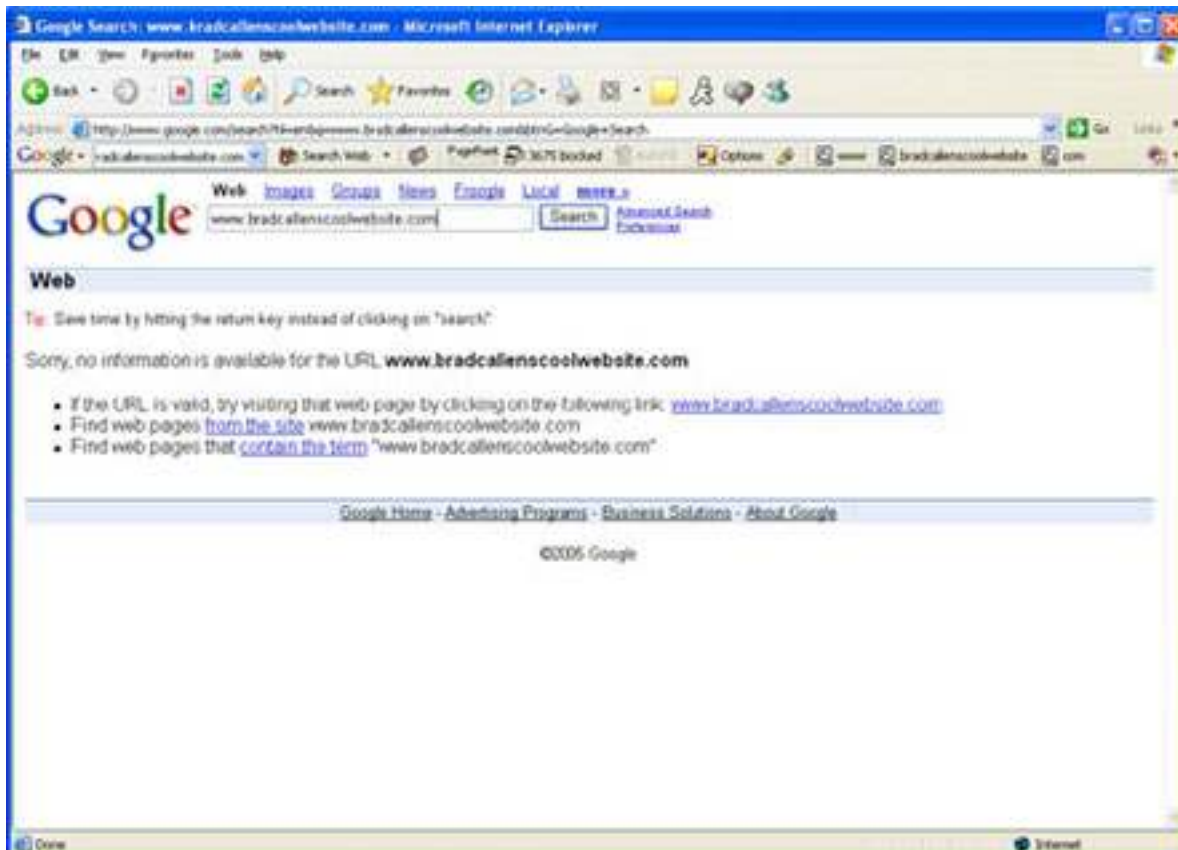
Google Search: www.bradcallenscoolwebsite.com - Microsoft Internet Explorer

File Edit View Favorites Tools Help

Back Search Favorites

Address http://www.google.com/search?hl=en&q=www.bradcallenscoolwebsite.com&btnG=Google+Search Go Links

Google - bradcallenscoolwebsite.com Search Web PageRank 3675 blocked Options www bradcallenscoolwebsite com

Google

Web Images Groups News Froogle Local more »

www.bradcallenscoolwebsite.com Search Advanced Search Preferences

Web

Tip: Save time by hitting the return key instead of clicking on "search"

Sorry, no information is available for the URL **www.bradcallenscoolwebsite.com**

- If the URL is valid, try visiting that web page by clicking on the following link: www.bradcallenscoolwebsite.com
- Find web pages from the site www.bradcallenscoolwebsite.com
- Find web pages that contain the term "www.bradcallenscoolwebsite.com"

Google Home - Advertising Programs - Business Solutions - About Google

©2005 Google

Done Internet